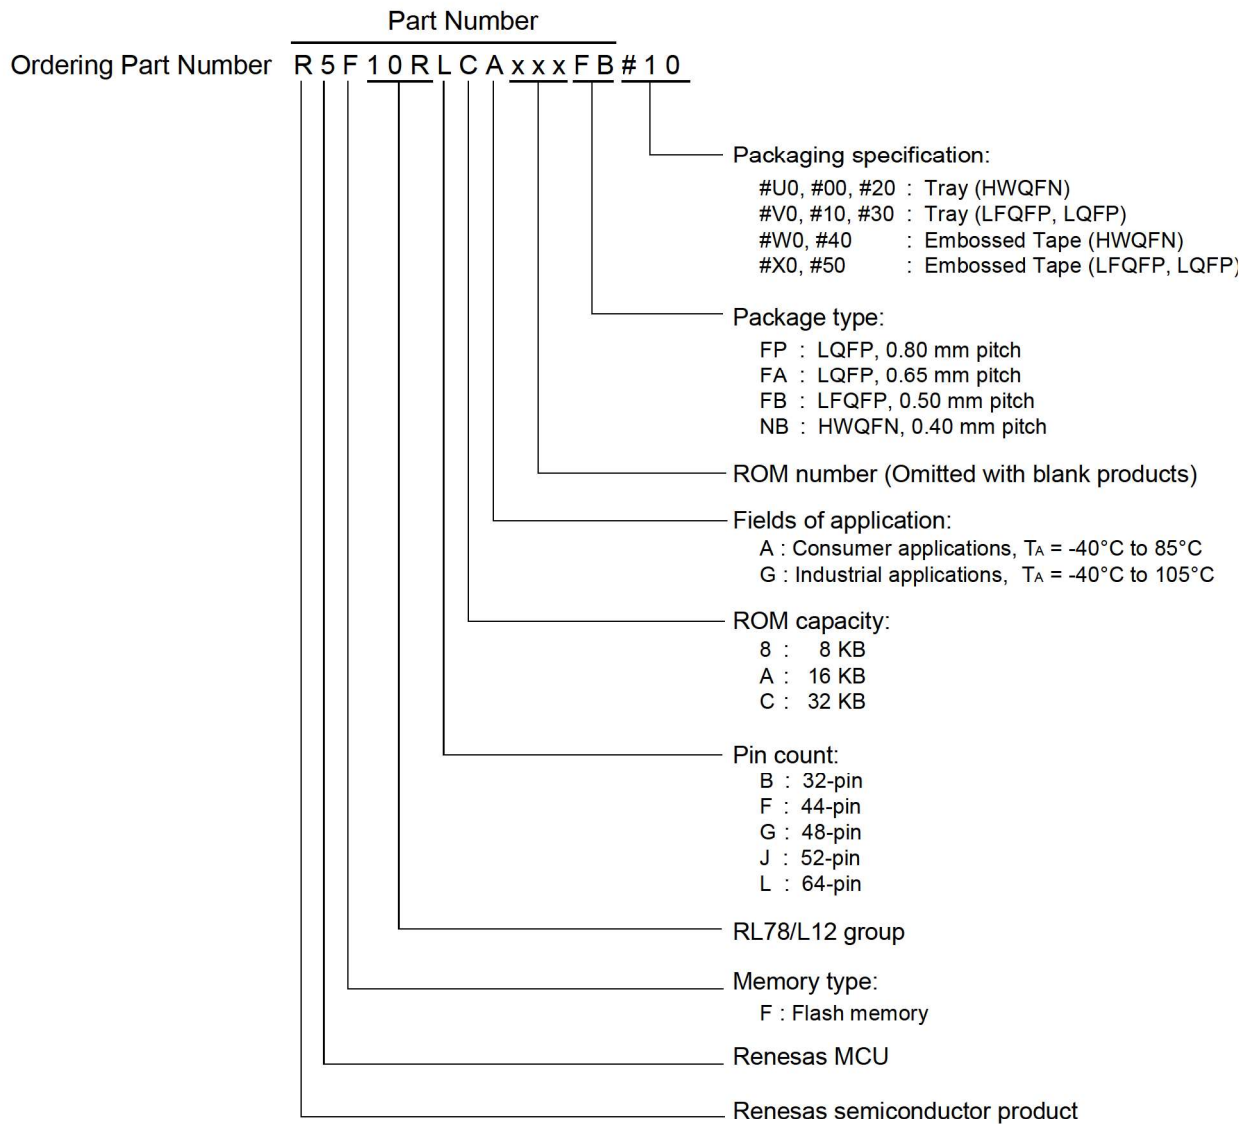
Part Number

Ordering Part Number R 5 F 1 0 R L C A x x x F B # 1 0

Packaging specification:
#U0, #00, #20 : Tray (HWQFN)
#V0, #10, #30 : Tray (LFQFP, LQFP)
#W0, #40 : Embossed Tape (HWQFN)
#X0, #50 : Embossed Tape (LFQFP, LQFP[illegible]

Package type:
FP : LQFP, 0.80 mm pitch
FA : LQFP, 0.65 mm pitch
FB : LFQFP, 0.50 mm pitch
NB : HWQFN, 0.40 mm pitch

ROM number (Omitted with blank products)

Fields of application:
A : Consumer applications, $T_A$ = -40°C to 85°C
G : Industrial applications, $T_A$ = -40°C to 105°C

ROM capacity:
8 : 8 KB
A : 16 KB
C : 32 KB

Pin count:
B : 32-pin
F : 44-pin
G : 48-pin
J : 52-pin
L : 64-pin

RL78/L12 group

Memory type:
F : Flash memory

Renesas MCU

Renesas semiconductor product